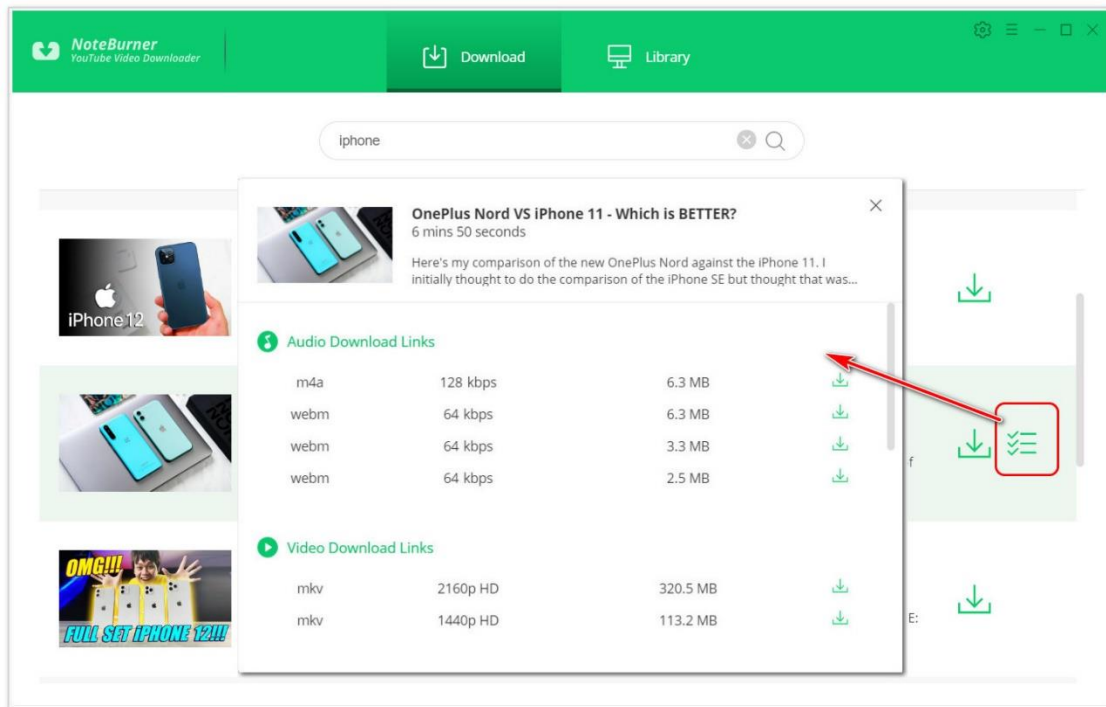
NoteBurner
YouTube Video Downloader

Download

Library

iphone

OnePlus Nord VS iPhone 11 - Which is BETTER?
6 mins 50 seconds

Here's my comparison of the new OnePlus Nord against the iPhone 11. I initially thought to do the comparison of the iPhone SE but thought that was...

iPhone 12

Audio Download Links

| m4a | 128 kbps | 6.3 MB |
|---|---|---|
| webm | 64 kbps | 6.3 MB |
| webm | 64 kbps | 3.3 MB |
| webm | 64 kbps | 2.5 MB |

f

Video Download Links

| mkv | 2160p HD | 320.5 MB |
|---|---|---|
| mkv | 1440p HD | 113.2 MB |

OMG!!!
FULL SET IPHONE 12!!!

E: